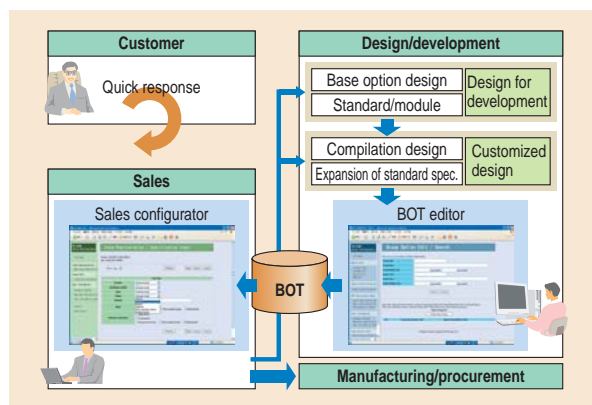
Customer

Quick response

Sales

Sales configurator

Design/development

Base option design

Standard/module

Design for development

Compilation design

Expansion of standard spec.

Customized design

BOT editor

BOT

Manufacturing/procurement